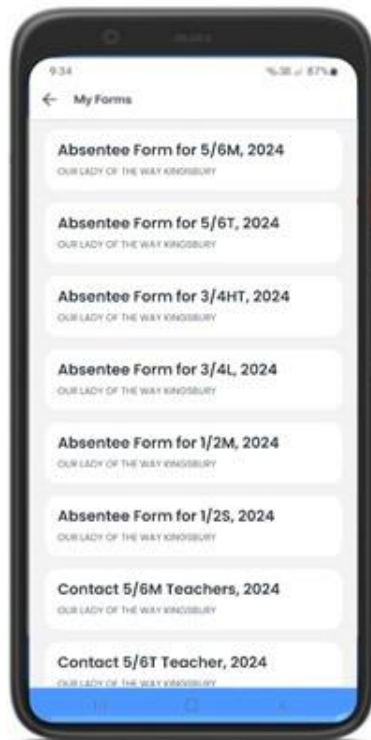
9:34

87%

My Forms

Absentee Form for 5/6M, 2024
OUR LADY OF THE WAY KINGSBURY

Absentee Form for 5/6T, 2024
OUR LADY OF THE WAY KINGSBURY

Absentee Form for 3/4HT, 2024
OUR LADY OF THE WAY KINGSBURY

Absentee Form for 3/4L, 2024
OUR LADY OF THE WAY KINGSBURY

Absentee Form for 1/2M, 2024
OUR LADY OF THE WAY KINGSBURY

Absentee Form for 1/2S, 2024
OUR LADY OF THE WAY KINGSBURY

Contact 5/6M Teachers, 2024
OUR LADY OF THE WAY KINGSBURY

Contact 5/6T Teacher, 2024
OUR LADY OF THE WAY KINGSBURY